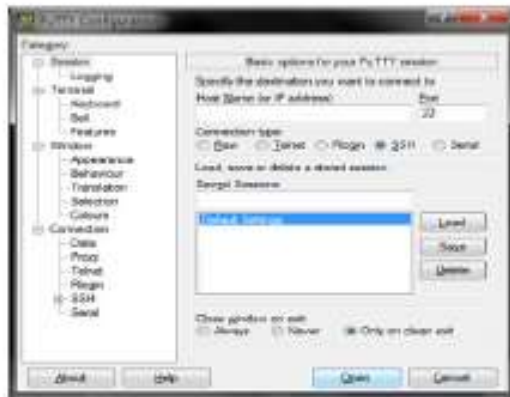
PuTTY Configuration

Category:

Session
Logging
Terminal
Keyboard
Bell
Features
Window
Appearance
Behaviour
Translation
Selection
Colours
Connection
Data
Proxy
Telnet
Rlogin
SSH
Serial

Basic options for your PuTTY session

Specify the destination you want to connect to

Host Name (or IP address)

Port

22

Connection type:

Raw Telnet Rlogin SSH Serial

Load, save or delete a stored session

Saved Sessions

Default Settings

Load

Save

Delete

Close window on exit:

Always Never Only on clean exit

About

Help

Open

Cancel